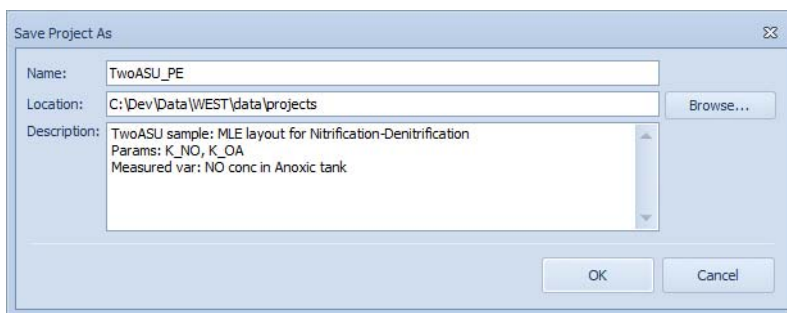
Save Project As

Name: TwoASU_PE

Location: C:\Dev\Data\WEST\data\projects

Browse...

Description: TwoASU sample: MLE layout for Nitrification-Denitrification
Params: K_NO, K_OA
Measured var: NO conc in Anoxic tank

OK

Cancel